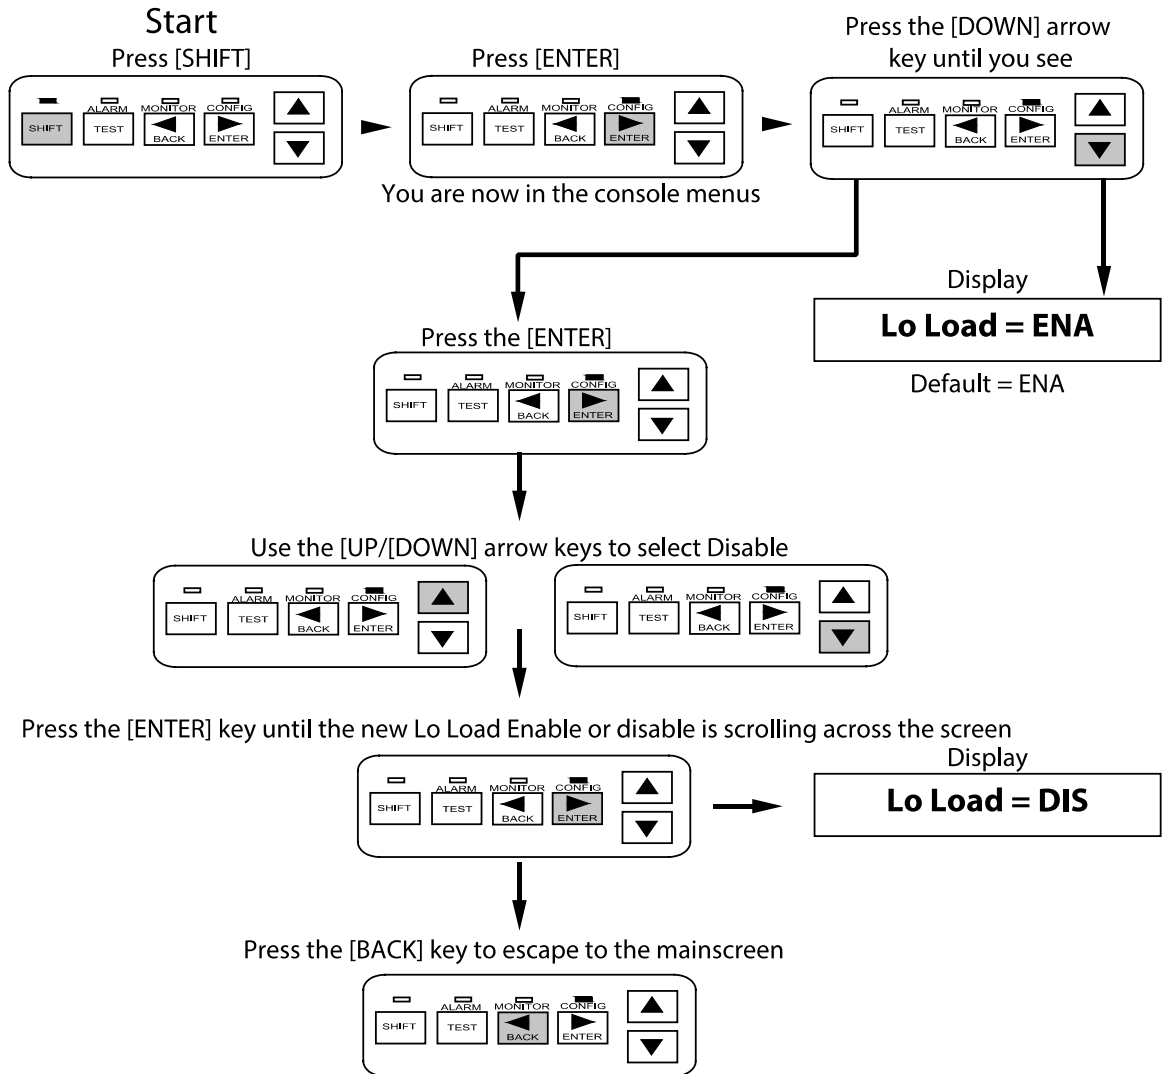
Start
Press [SHIFT]

SHIFT ALARM TEST MONITOR BACK CONFIG ENTER

Press [ENTER]

SHIFT ALARM TEST MONITOR BACK CONFIG ENTER

You are now in the console menus

Press the [DOWN] arrow key until you see

SHIFT ALARM TEST MONITOR BACK CONFIG ENTER

Display

**Lo Load = ENA**

Default = ENA

Press the [ENTER]

SHIFT ALARM TEST MONITOR BACK CONFIG ENTER

Use the [UP/[DOWN] arrow keys to select Disable

SHIFT ALARM TEST MONITOR BACK CONFIG ENTER

SHIFT ALARM TEST MONITOR BACK CONFIG ENTER

Press the [ENTER] key until the new Lo Load Enable or disable is scrolling across the screen

SHIFT ALARM TEST MONITOR BACK CONFIG ENTER

Display

**Lo Load = DIS**

Press the [BACK] key to escape to the mainscreen

SHIFT ALARM TEST MONITOR BACK CONFIG ENTER